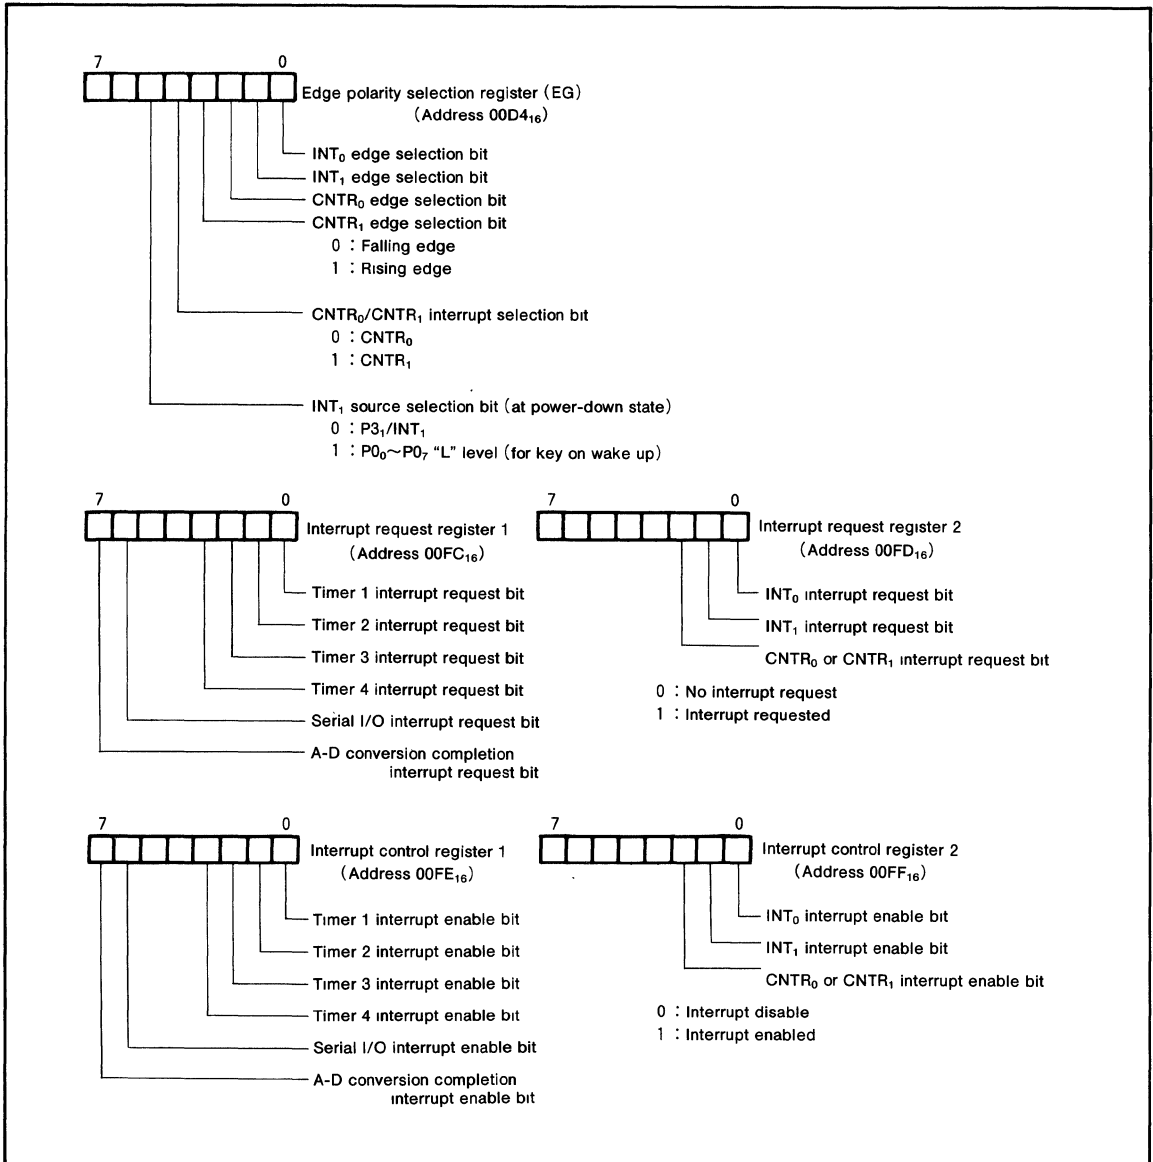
7 0

Edge polarity selection register (EG) (Address 00D4$_{16}$)

INT$_0$ edge selection bit
INT$_1$ edge selection bit
CNTR$_0$ edge selection bit
CNTR$_1$ edge selection bit
0 : Falling edge
1 : Rising edge

CNTR$_0$/CNTR$_1$ interrupt selection bit
0 : CNTR$_0$
1 : CNTR$_1$

INT$_1$ source selection bit (at power-down state)
0 : P3$_1$/INT$_1$
1 : P0$_0$～P0$_7$ "L" level (for key on wake up)

7 0

Interrupt request register 1 (Address 00FC$_{16}$)

Timer 1 interrupt request bit
Timer 2 interrupt request bit
Timer 3 interrupt request bit
Timer 4 interrupt request bit
Serial I/O interrupt request bit
A-D conversion completion interrupt request bit

7 0

Interrupt request register 2 (Address 00FD$_{16}$)

INT$_0$ interrupt request bit
INT$_1$ interrupt request bit
CNTR$_0$ or CNTR$_1$ interrupt request bit

0 : No interrupt request
1 : Interrupt requested

7 0

Interrupt control register 1 (Address 00FE$_{16}$)

Timer 1 interrupt enable bit
Timer 2 interrupt enable bit
Timer 3 interrupt enable bit
Timer 4 interrupt enable bit
Serial I/O interrupt enable bit
A-D conversion completion interrupt enable bit

7 0

Interrupt control register 2 (Address 00FF$_{16}$)

INT$_0$ interrupt enable bit
INT$_1$ interrupt enable bit
CNTR$_0$ or CNTR$_1$ interrupt enable bit

0 : Interrupt disable
1 : Interrupt enabled